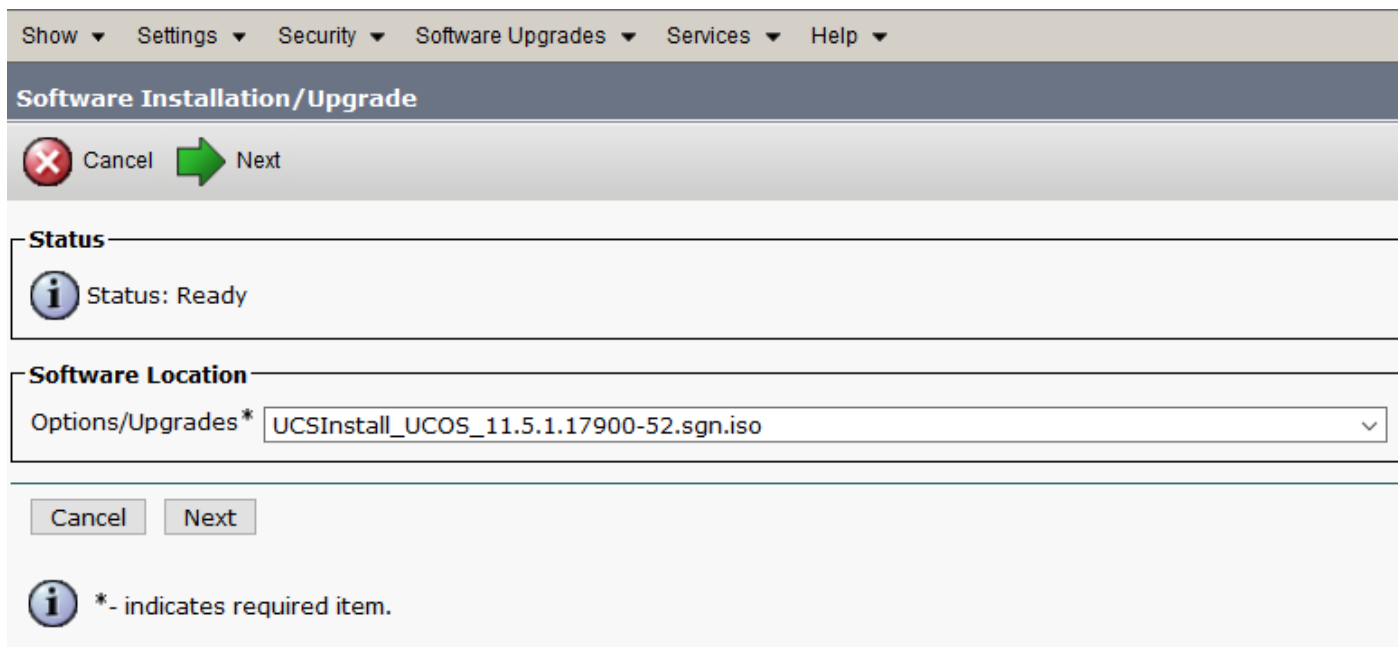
Show ▾ Settings ▾ Security ▾ Software Upgrades ▾ Services ▾ Help ▾

Software Installation/Upgrade

Cancel Next

Status

Status: Ready

Software Location

Options/Upgrades* UCSInstall_UCOS_11.5.1.17900-52.sgn.iso

Cancel Next

*- indicates required item.